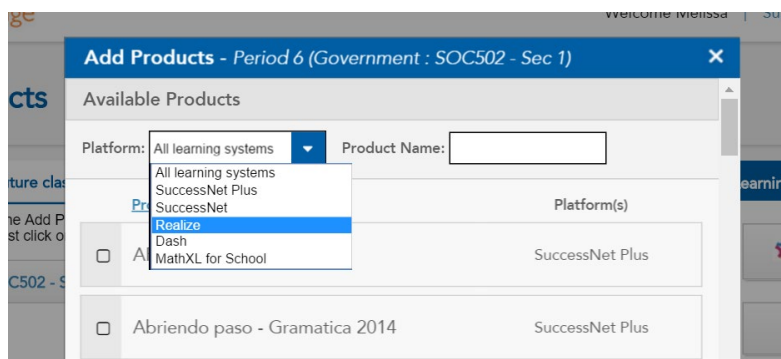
ge

Welcome Melissa | Su

cts

ture clas

e Add P
st click o

C502 - S

earnir

Add Products - Period 6 (Government : SOC502 - Sec 1)

×

Available Products

Platform: All learning systems

Product Name:

All learning systems
SuccessNet Plus
SuccessNet
Realize
Dash
MathXL for School

Pr

Platform(s)

Al

SuccessNet Plus

Abriendo paso - Gramatica 2014

SuccessNet Plus